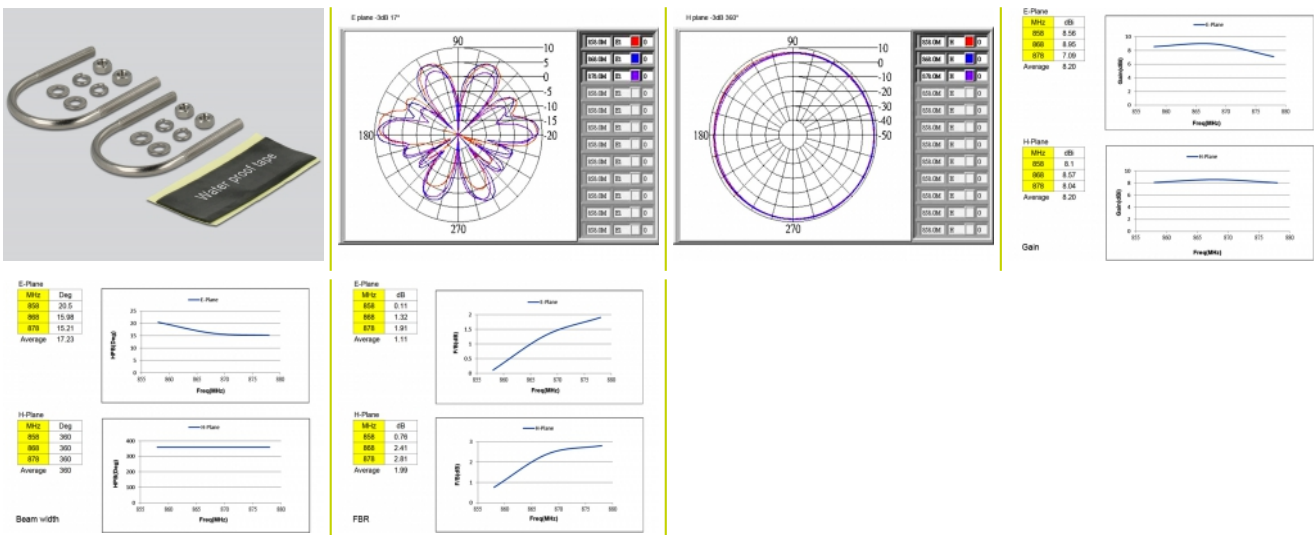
Water proof tape

E plane -3dB 17°

90
10
5
0
-5
-10
-15
-20
180
270

858.0M
868.0M
878.0M

H plane -3dB 360°

90
10
0
-10
-20
-30
-40
-50
180
270

858.0M
868.0M
878.0M

E-Plane
| MHz | dB |
|---|---|
| 858 | 8.56 |
| 868 | 8.95 |
| 878 | 7.09 |
| Average | 8.20 |

E-Plane
Gain(dBi)
10
8
6
4
2
0
855 860 865 870 875 880
Freq(MHz)

H-Plane
| MHz | dB |
|---|---|
| 858 | 8.1 |
| 868 | 8.57 |
| 878 | 8.04 |
| Average | 8.20 |

H-Plane
Gain(dBi)
10
8
6
4
2
0
855 860 865 870 875 880
Freq(MHz)

Gain

E-Plane
| MHz | Deg |
|---|---|
| 858 | 20.5 |
| 868 | 15.98 |
| 878 | 15.21 |
| Average | 17.23 |

E-Plane
HPB(Deg)
25
20
15
10
5
0
855 860 865 870 875 880
Freq(MHz)

H-Plane
| MHz | Deg |
|---|---|
| 858 | 360 |
| 868 | 360 |
| 878 | 360 |
| Average | 360 |

H-Plane
HPB(Deg)
400
300
200
100
0
855 860 865 870 875 880
Freq(MHz)

Beam width

E-Plane
| MHz | dB |
|---|---|
| 858 | 0.11 |
| 868 | 1.32 |
| 878 | 1.91 |
| Average | 1.11 |

E-Plane
F/B(dB)
2.5
2
1.5
1
0.5
0
855 860 865 870 875 880
Freq(MHz)

H-Plane
| MHz | dB |
|---|---|
| 858 | 0.76 |
| 868 | 2.41 |
| 878 | 2.81 |
| Average | 1.99 |

H-Plane
F/B(dB)
3
2
1
0
855 860 865 870 875 880
Freq(MHz)

FBR